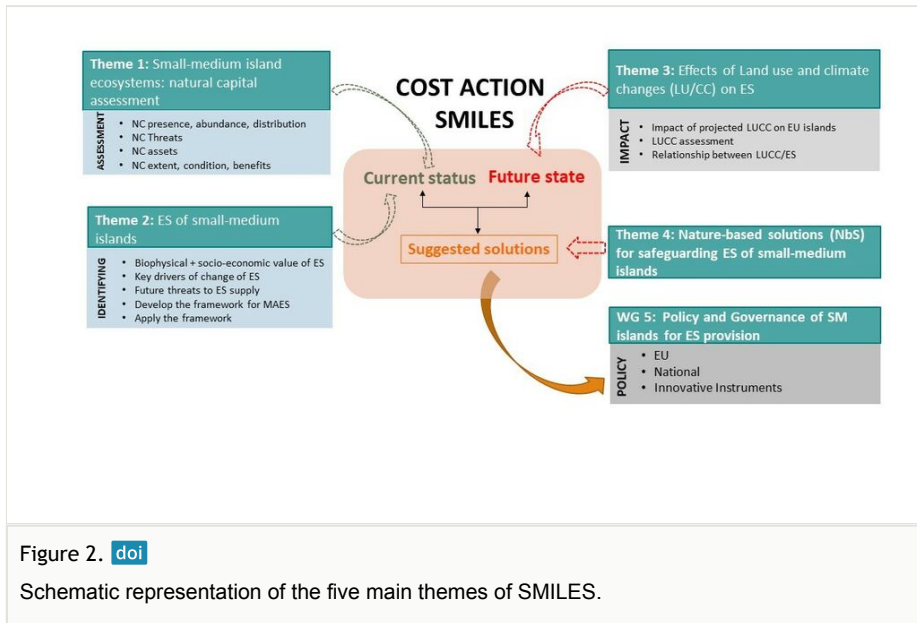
Theme 1: Small-medium island ecosystems: natural capital assessment

ASSESSMENT

- NC presence, abundance, distribution
- NC Threats
- NC assets
- NC extent, condition, benefits

COST ACTION SMILES

Theme 3: Effects of Land use and climate changes (LU/CC) on ES

IMPACT

- Impact of projected LUCC on EU islands
- LUCC assessment
- Relationship between LUCC/ES

Current status Future state

Suggested solutions

Theme 2: ES of small-medium islands

IDENTIFYING

- Biophysical + socio-economic value of ES
- Key drivers of change of ES
- Future threats to ES supply
- Develop the framework for MAES
- Apply the framework

Theme 4: Nature-based solutions (NbS) for safeguarding ES of small-medium islands

WG 5: Policy and Governance of SM islands for ES provision

POLICY

- EU
- National
- Innovative Instruments

Figure 2. doi

Schematic representation of the five main themes of SMILES.